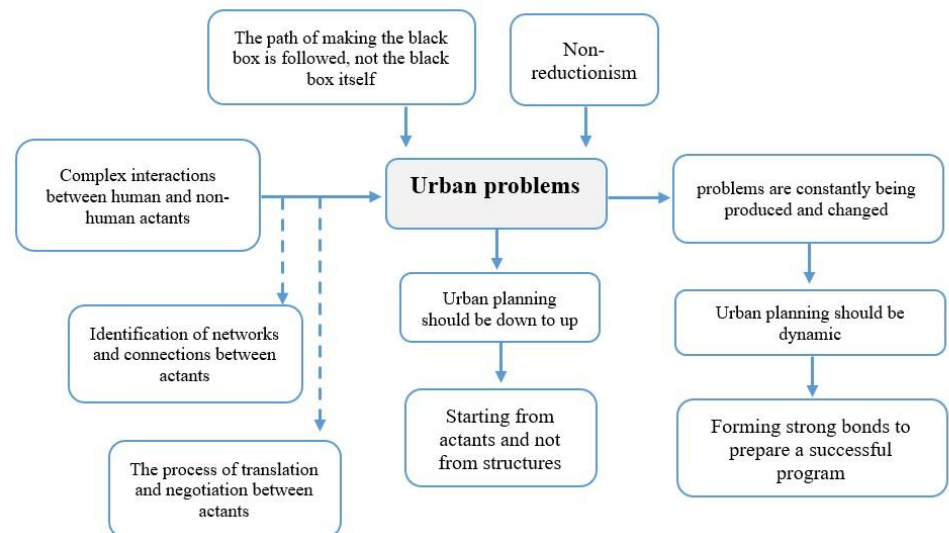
The path of making the black box is followed, not the black box itself

Non-reductionism

Complex interactions between human and non-human actants

Urban problems

problems are constantly being produced and changed

Identification of networks and connections between actants

Urban planning should be down to up

Urban planning should be dynamic

Starting from actants and not from structures

Forming strong bonds to prepare a successful program

The process of translation and negotiation between actants